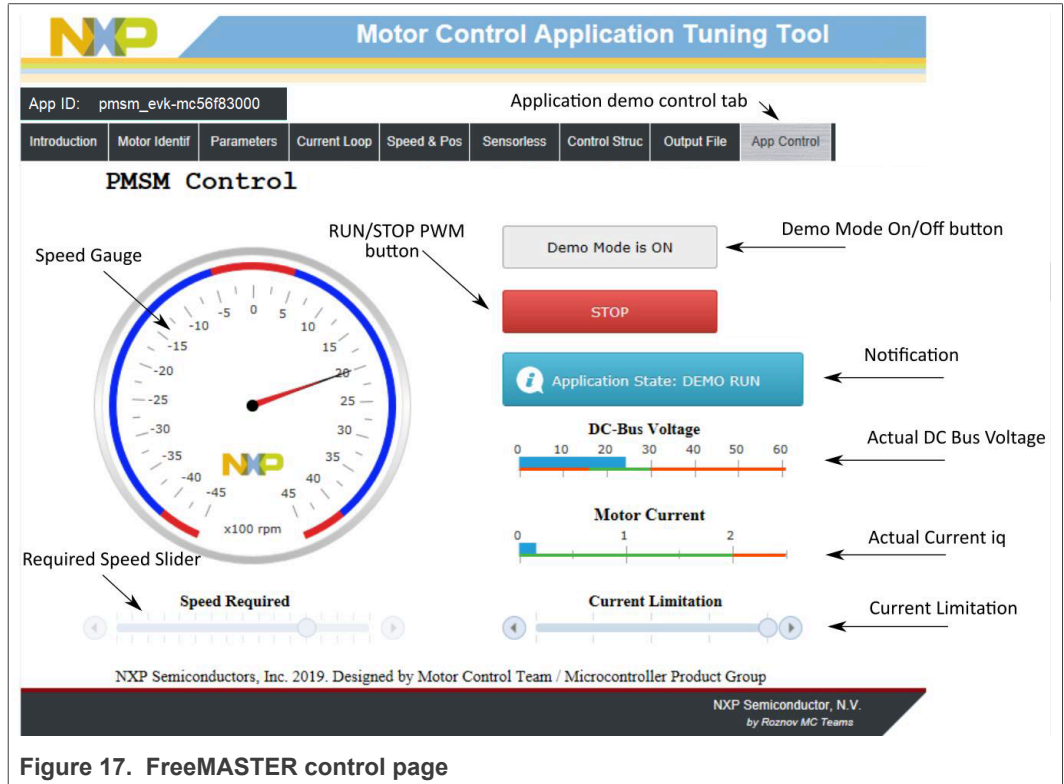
NXP

Motor Control Application Tuning Tool

App ID: pmsm_evk-mc56f83000

Application demo control tab

| Introduction | Motor Identif | Parameters | Current Loop | Speed & Pos | Sensorless | Control Struc | Output File | App Control |
|---|---|---|---|---|---|---|---|---|

PMSM Control

Speed Gauge

RUN/STOP PWM button

Demo Mode is ON

Demo Mode On/Off button

STOP

-5 0 5 -10 10 -15 15 -20 20 -25 25 -30 30 -35 35 -40 40 -45 45

NXP

x100 rpm

Application State: DEMO RUN

Notification

DC-Bus Voltage

0 10 20 30 40 50 60

Actual DC Bus Voltage

Motor Current

0 1 2

Actual Current iq

Required Speed Slider

Speed Required

Current Limitation

Current Limitation

NXP Semiconductors, Inc. 2019. Designed by Motor Control Team / Microcontroller Product Group

NXP Semiconductor, N.V.
by Roznov MC Teams

Figure 17. FreeMASTER control page